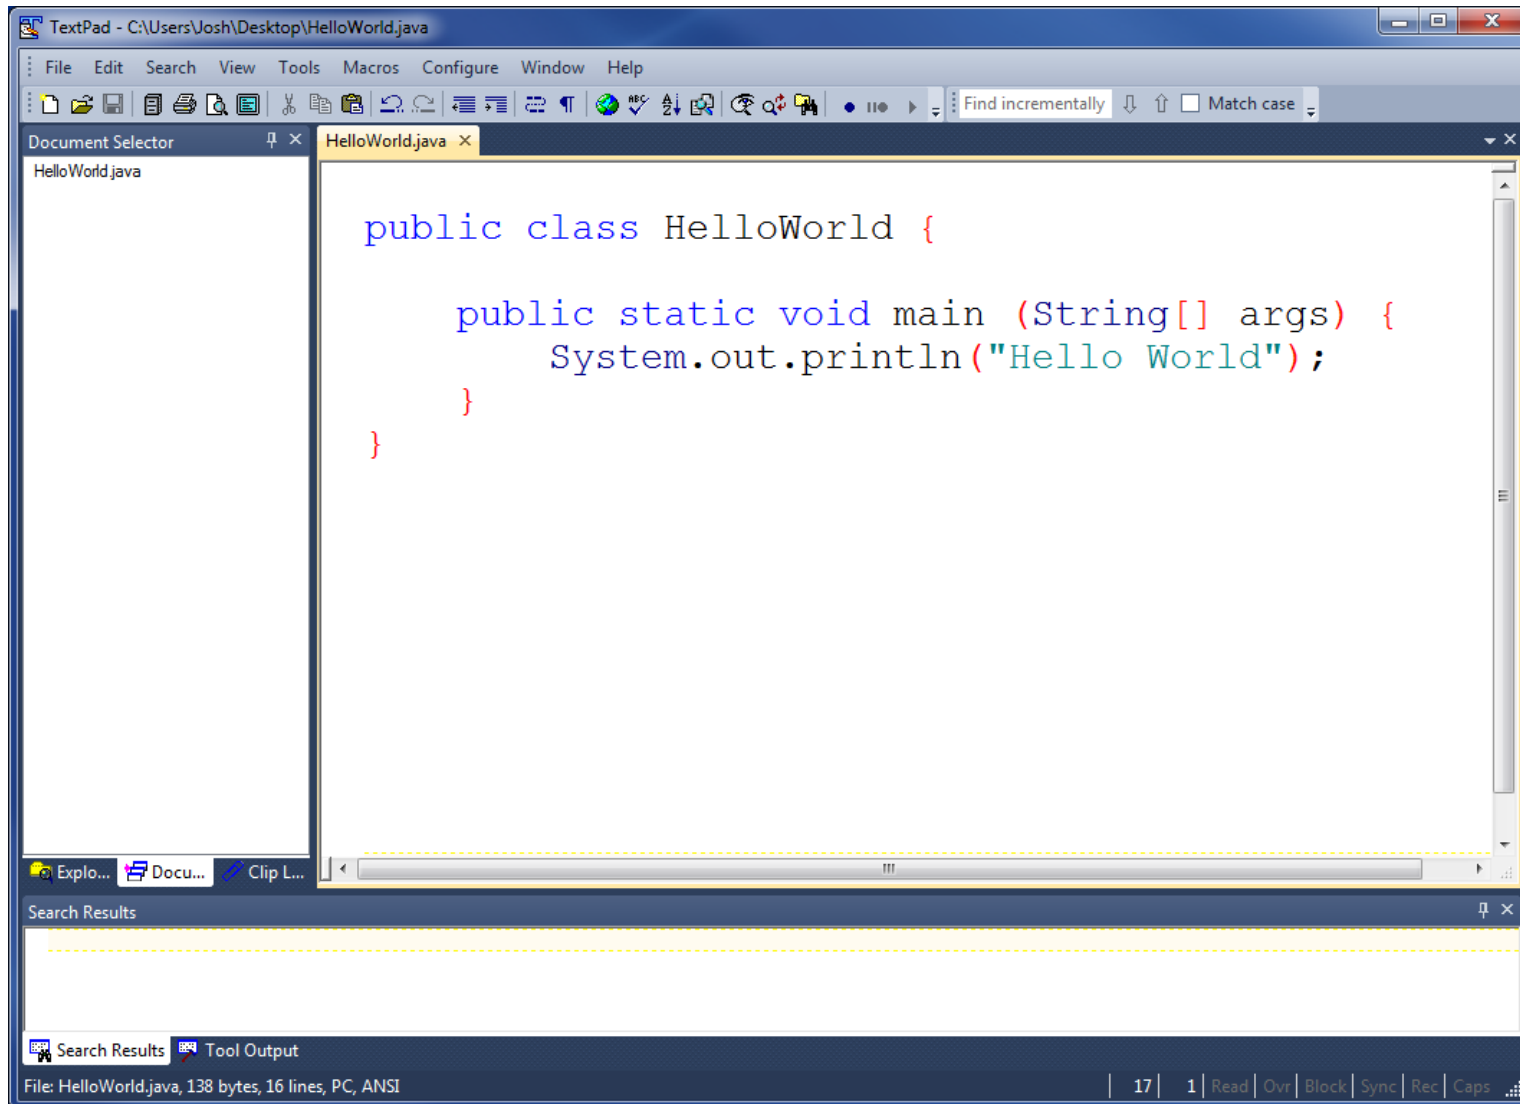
TextPad - C:\Users\Josh\Desktop\HelloWorld.java

File Edit Search View Tools Macros Configure Window Help

Find incrementally Match case

Document Selector

HelloWorld.java

HelloWorld.java

public class HelloWorld {

public static void main (String[] args) {
System.out.println("Hello World");
}
}

Explo... Docu... Clip L...

Search Results

Search Results Tool Output

File: HelloWorld.java, 138 bytes, 16 lines, PC, ANSI

17 1 Read Ovr Block Sync Rec Caps